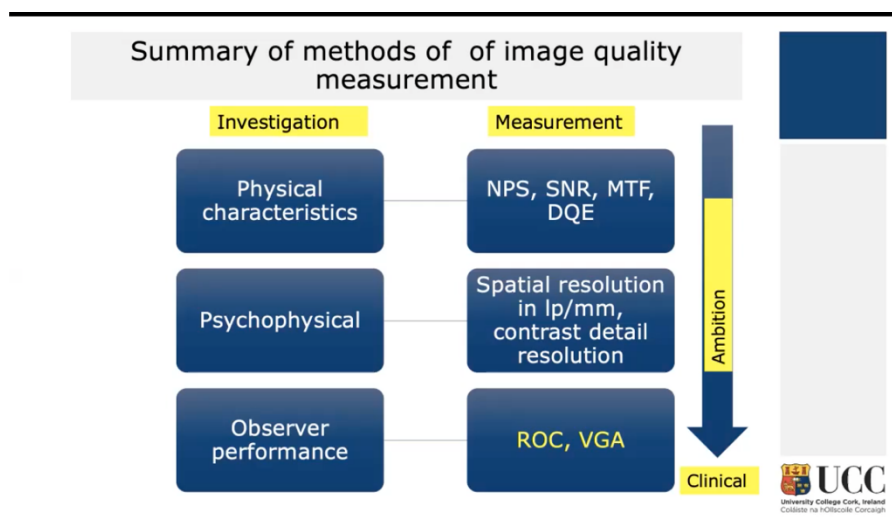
Summary of methods of of image quality measurement

Investigation

Measurement

Physical characteristics

NPS, SNR, MTF, DQE

Psychophysical

Spatial resolution in lp/mm, contrast detail resolution

Observer performance

ROC, VGA

Ambition

Clinical

UCC
University College Cork, Ireland
Coláiste na hOllscoile Corcaigh